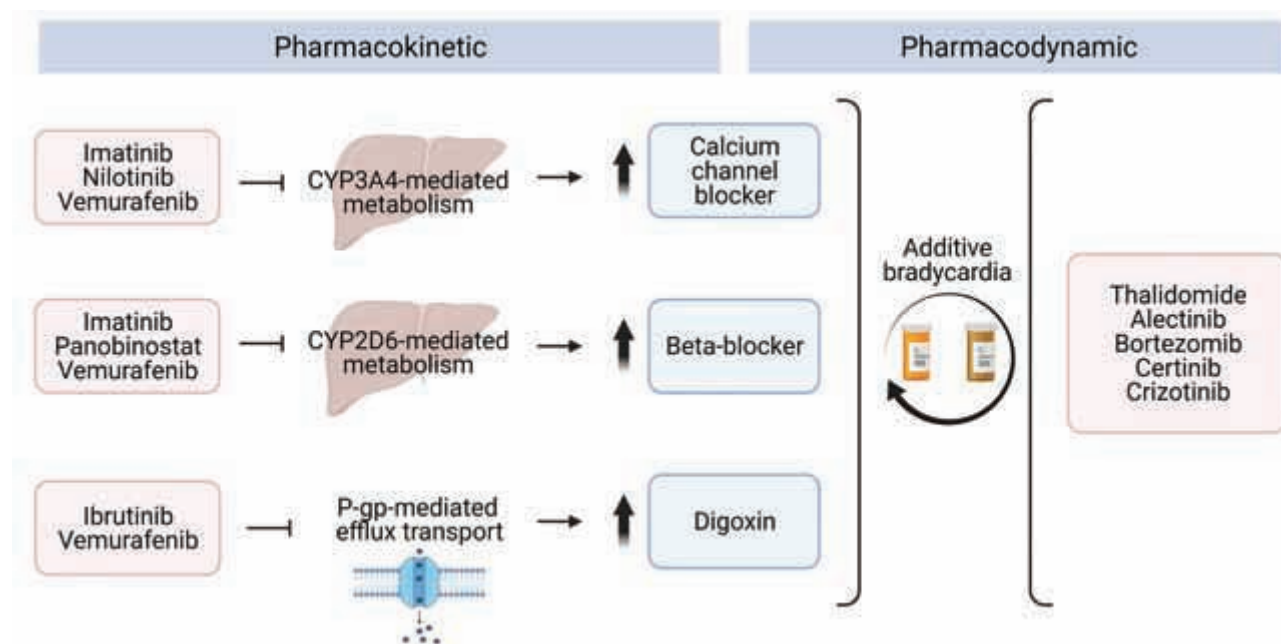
Pharmacokinetic

Pharmacodynamic

Imatinib
Nilotinib
Vemurafenib

CYP3A4-mediated metabolism

Calcium channel blocker

Imatinib
Panobinostat
Vemurafenib

CYP2D6-mediated metabolism

Beta-blocker

Ibrutinib
Vemurafenib

P-gp-mediated efflux transport

Digoxin

Additive bradycardia

Thalidomide
Alectinib
Bortezomib
Certinib
Crizotinib